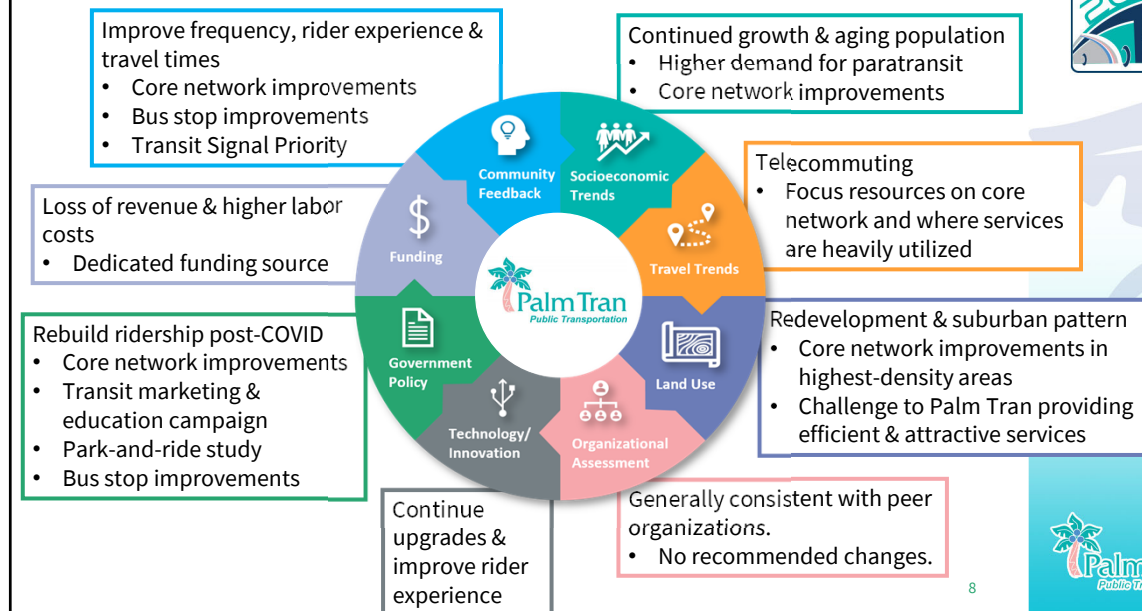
Improve frequency, rider experience & travel times
• Core network improvements
• Bus stop improvements
• Transit Signal Priority

Continued growth & aging population
• Higher demand for paratransit
• Core network improvements

Telecommuting
• Focus resources on core network and where services are heavily utilized

Loss of revenue & higher labor costs
• Dedicated funding source

Rebuild ridership post-COVID
• Core network improvements
• Transit marketing & education campaign
• Park-and-ride study
• Bus stop improvements

Redevelopment & suburban pattern
• Core network improvements in highest-density areas
• Challenge to Palm Tran providing efficient & attractive services

Community Feedback
Socioeconomic Trends
Travel Trends
Land Use
Organizational Assessment
Technology/ Innovation
Government Policy
Funding

Palm Tran
Public Transportation

Continue upgrades & improve rider experience

Generally consistent with peer organizations.
• No recommended changes.

8

Palm
Public T